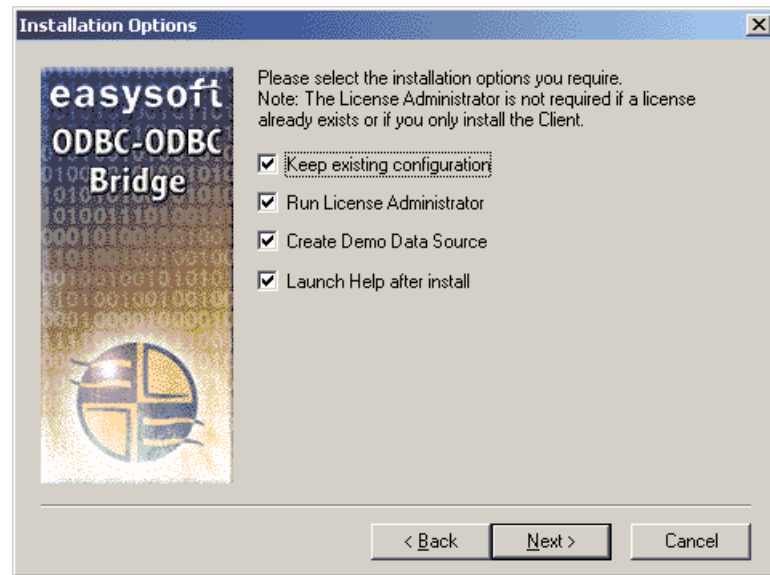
Installation Options

easysoft
ODBC-ODBC
Bridge

Please select the installation options you require.
Note: The License Administrator is not required if a license already exists or if you only install the Client.

☑ Keep existing configuration

☑ Run License Administrator

☑ Create Demo Data Source

☑ Launch Help after install

< Back
Next >
Cancel